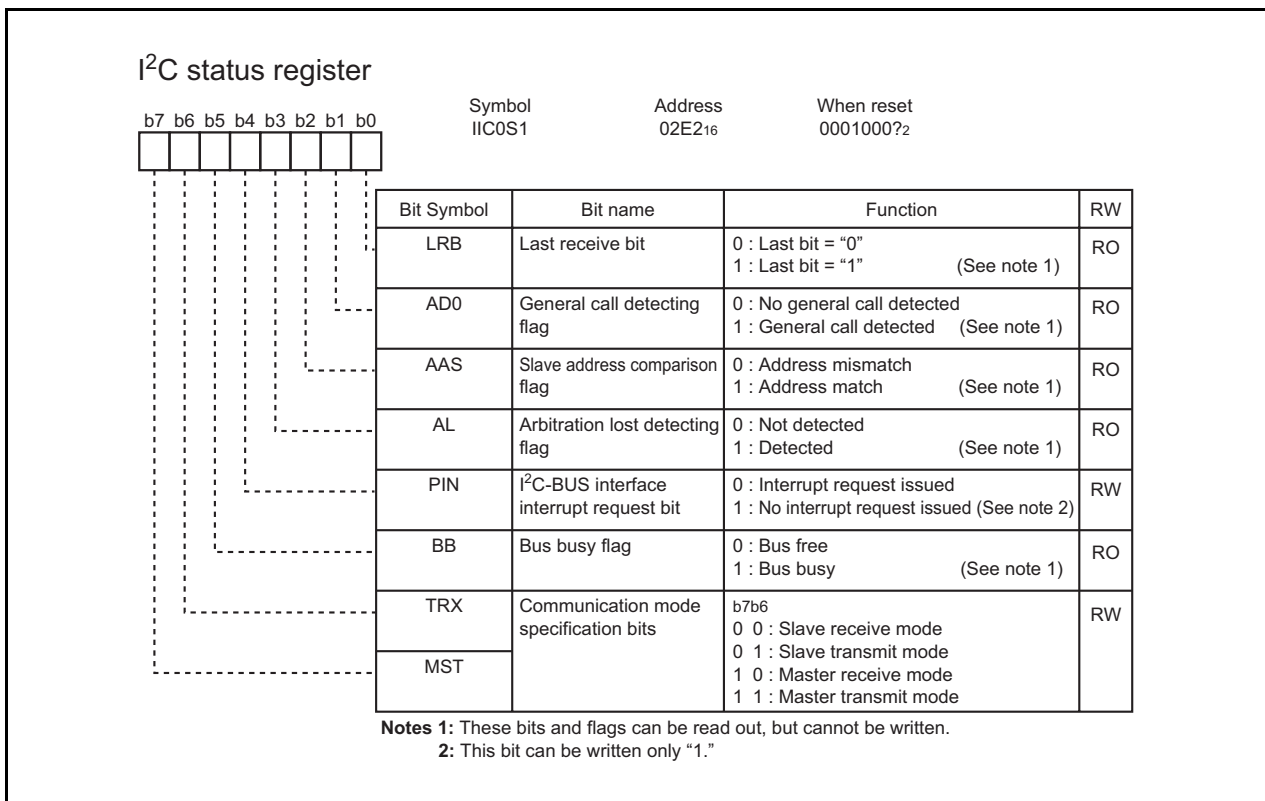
$I^2C$ status register

b7 b6 b5 b4 b3 b2 b1 b0

Symbol IIC0S1

Address 02E2$_{16}$

When reset 0001000?$_2$

| Bit Symbol | Bit name | Function | RW |
|---|---|---|---|
| LRB | Last receive bit | 0 : Last bit = "0"<br>1 : Last bit = "1" (See note 1) | RO |
| AD0 | General call detecting flag | 0 : No general call detected<br>1 : General call detected (See note 1) | RO |
| AAS | Slave address comparison flag | 0 : Address mismatch<br>1 : Address match (See note 1) | RO |
| AL | Arbitration lost detecting flag | 0 : Not detected<br>1 : Detected (See note 1) | RO |
| PIN | $I^2C$-BUS interface interrupt request bit | 0 : Interrupt request issued<br>1 : No interrupt request issued (See note 2) | RW |
| BB | Bus busy flag | 0 : Bus free<br>1 : Bus busy (See note 1) | RO |
| TRX | Communication mode specification bits | b7b6<br>0 0 : Slave receive mode<br>0 1 : Slave transmit mode<br>1 0 : Master receive mode<br>1 1 : Master transmit mode | RW |
| MST | | | |

Notes 1: These bits and flags can be read out, but cannot be written.
2: This bit can be written only "1."